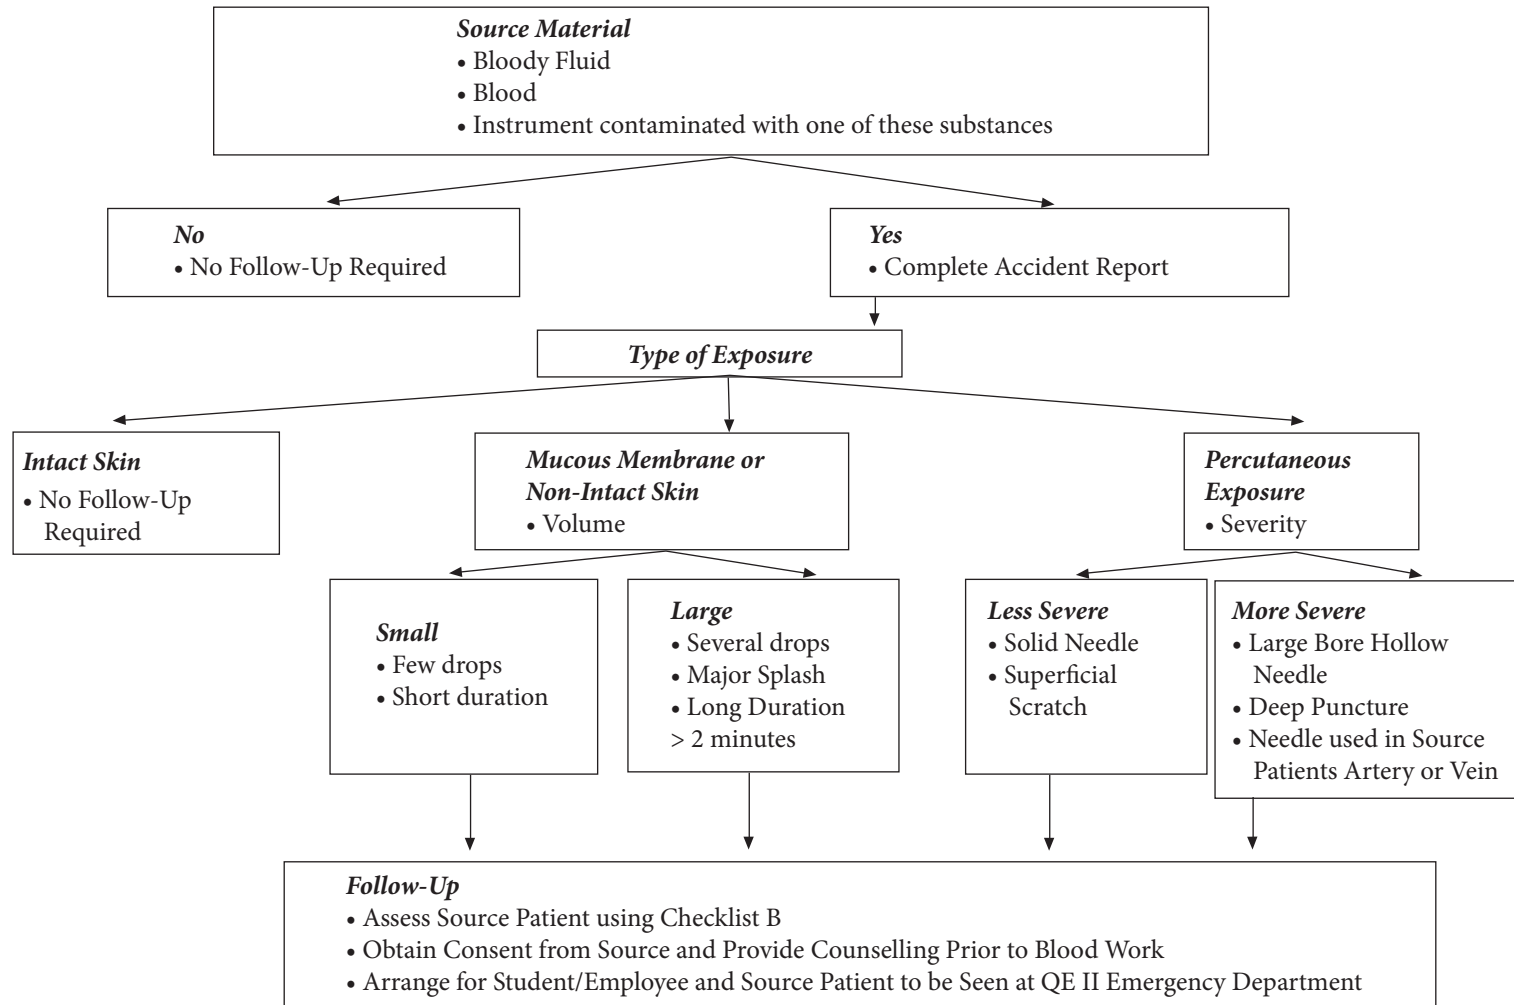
Source Material
• Bloody Fluid
• Blood
• Instrument contaminated with one of these substances

No
• No Follow-Up Required

Yes
• Complete Accident Report

Type of Exposure

Intact Skin
• No Follow-Up Required

Mucous Membrane or Non-Intact Skin
• Volume

Percutaneous Exposure
• Severity

Small
• Few drops
• Short duration

Large
• Several drops
• Major Splash
• Long Duration > 2 minutes

Less Severe
• Solid Needle
• Superficial Scratch

More Severe
• Large Bore Hollow Needle
• Deep Puncture
• Needle used in Source Patients Artery or Vein

Follow-Up
• Assess Source Patient using Checklist B
• Obtain Consent from Source and Provide Counselling Prior to Blood Work
• Arrange for Student/Employee and Source Patient to be Seen at QE II Emergency Department